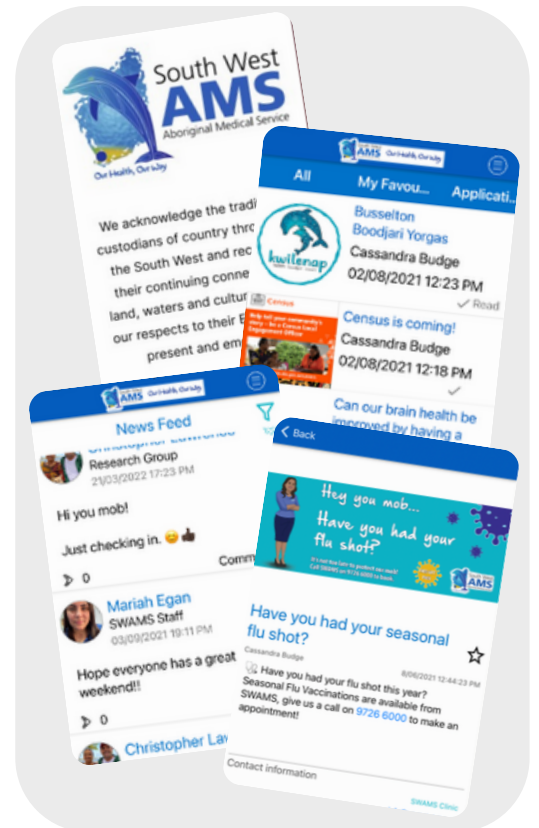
South West
AMS
Aboriginal Medical Service
Our Health, Our Way

We acknowledge the tradi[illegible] custodians of country thro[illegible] the South West and rec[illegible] their continuing conne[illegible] land, waters and cultur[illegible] our respects to their E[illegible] present and em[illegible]

AMS Our Health, Our Way

All
My Favou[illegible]
Applicati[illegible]

kwillenap
Busselton Boodjari Yorgas
Cassandra Budge
02/08/2021 12:23 PM
Read

Census
Census is coming!
Cassandra Budge
02/08/2021 12:18 PM

Can our brain health be improved by having a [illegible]

AMS Our Health, Our Way
News Feed
Christopher Lawrence
Research Group
21/03/2022 12:23 PM

Hi you mob!

Just checking in. 😊👍🏿

0
Comm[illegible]

Mariah Egan
SWAMS Staff
03/09/2021 10:11 PM

Hope everyone has a great weekend!!

0

Christopher La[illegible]

Back

Hey you mob...
Have you had your flu shot?

AMS

Have you had your seasonal flu shot?

Cassandra Budge
8/06/2021 12:44:23 PM

Have you had your flu shot this year? Seasonal Flu Vaccinations are available from SWAMS, give us a call on 9726 6000 to make an appointment!

Contact information

SWAMS Clinic